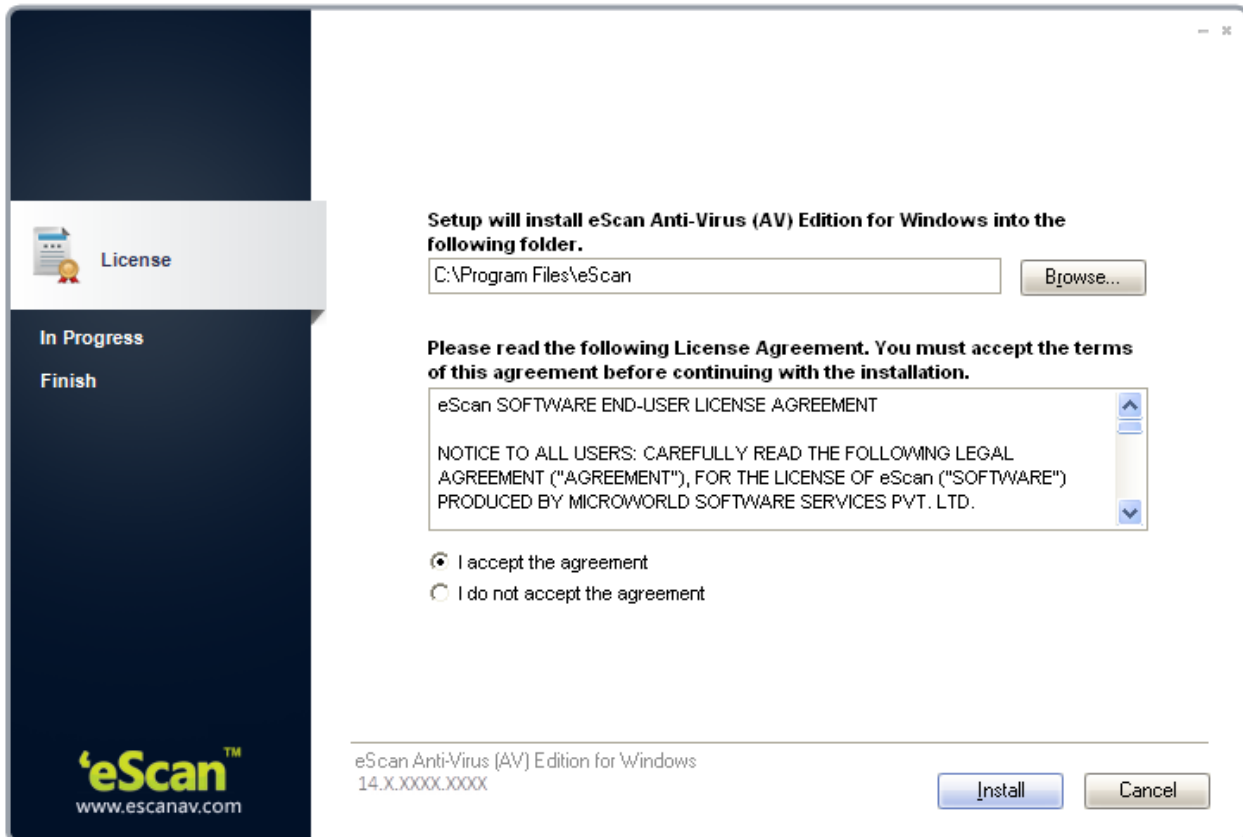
License

In Progress

Finish

Setup will install eScan Anti-Virus (AV) Edition for Windows into the following folder.

C:\Program Files\eScan

Browse...

Please read the following License Agreement. You must accept the terms of this agreement before continuing with the installation.

eScan SOFTWARE END-USER LICENSE AGREEMENT

NOTICE TO ALL USERS: CAREFULLY READ THE FOLLOWING LEGAL AGREEMENT ("AGREEMENT"), FOR THE LICENSE OF eScan ("SOFTWARE") PRODUCED BY MICROWORLD SOFTWARE SERVICES PVT. LTD.

I accept the agreement

I do not accept the agreement

'eScan™
www.escanav.com

eScan Anti-Virus (AV) Edition for Windows
14.X.XXXX.XXXX

Install

Cancel